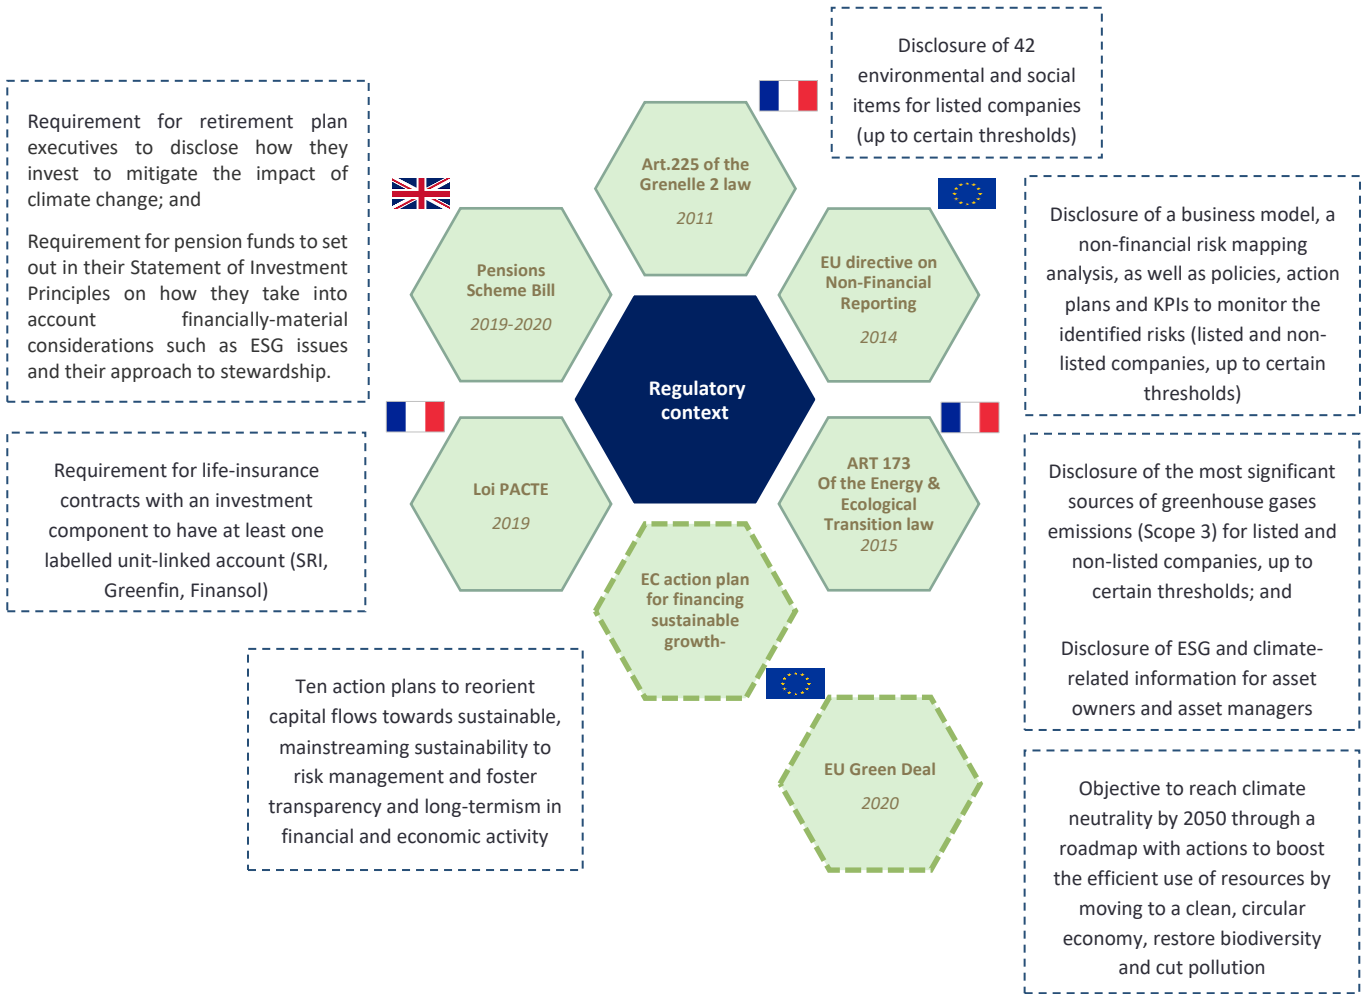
Requirement for retirement plan executives to disclose how they invest to mitigate the impact of climate change; and

Requirement for pension funds to set out in their Statement of Investment Principles on how they take into account financially-material considerations such as ESG issues and their approach to stewardship.

Pensions Scheme Bill
2019-2020

Art.225 of the Grenelle 2 law
2011

Disclosure of 42 environmental and social items for listed companies (up to certain thresholds)

EU directive on Non-Financial Reporting
2014

Disclosure of a business model, a non-financial risk mapping analysis, as well as policies, action plans and KPIs to monitor the identified risks (listed and non-listed companies, up to certain thresholds)

Regulatory context

Requirement for life-insurance contracts with an investment component to have at least one labelled unit-linked account (SRI, Greenfin, Finansol)

Loi PACTE
2019

ART 173 Of the Energy & Ecological Transition law
2015

Disclosure of the most significant sources of greenhouse gases emissions (Scope 3) for listed and non-listed companies, up to certain thresholds; and

Disclosure of ESG and climate-related information for asset owners and asset managers

EC action plan for financing sustainable growth-

Ten action plans to reorient capital flows towards sustainable, mainstreaming sustainability to risk management and foster transparency and long-termism in financial and economic activity

EU Green Deal
2020

Objective to reach climate neutrality by 2050 through a roadmap with actions to boost the efficient use of resources by moving to a clean, circular economy, restore biodiversity and cut pollution